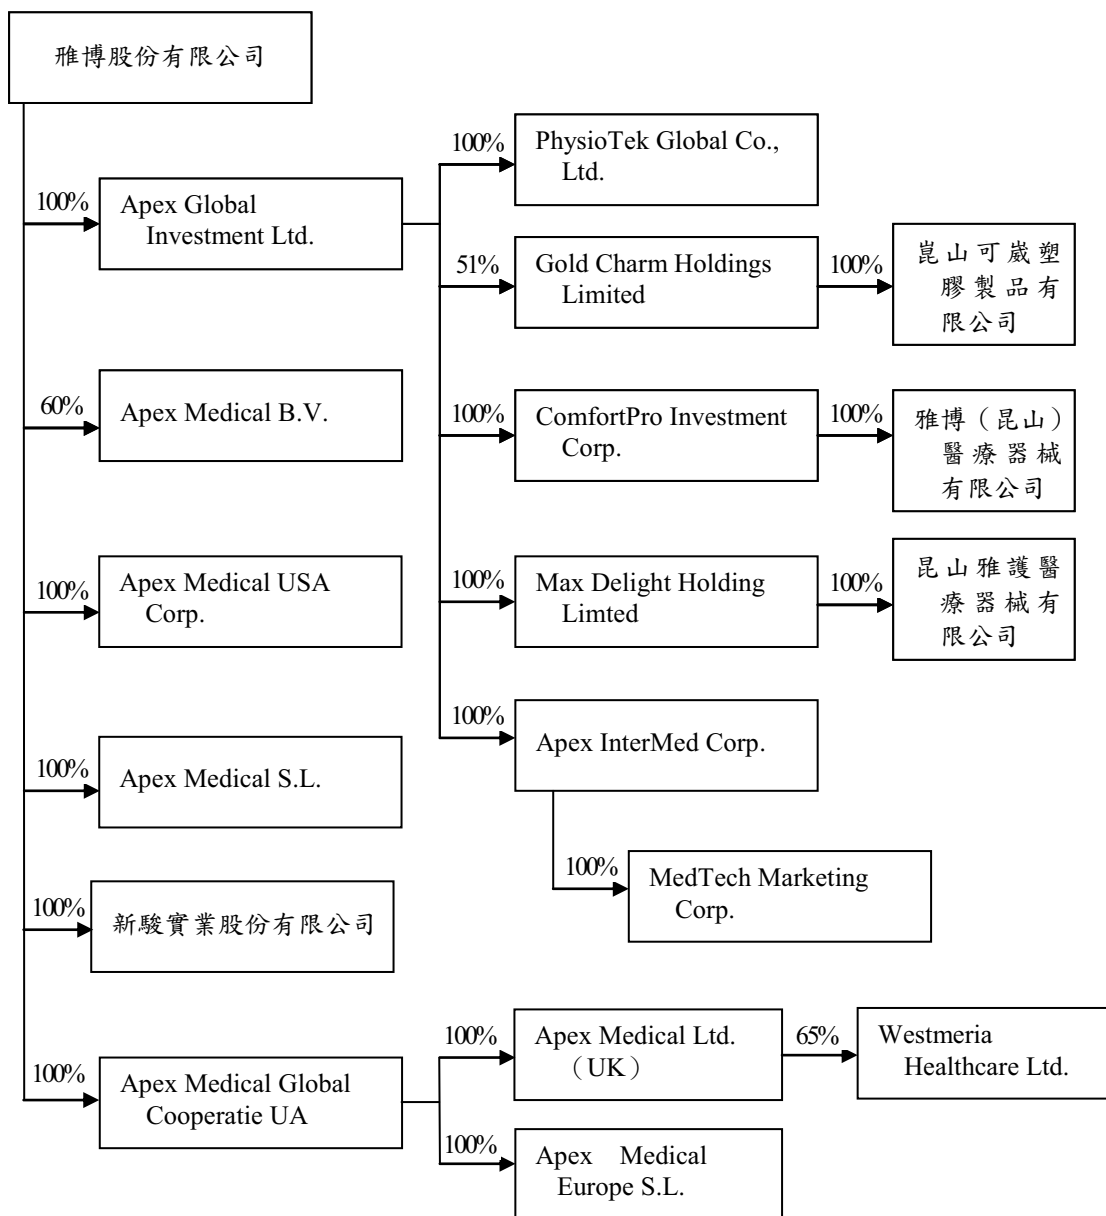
雅博股份有限公司

100%
Apex Global Investment Ltd.

100%
PhysioTek Global Co., Ltd.

51%
Gold Charm Holdings Limited

100%
崑山可崴塑膠製品有限公司

60%
Apex Medical B.V.

100%
ComfortPro Investment Corp.

100%
雅博（昆山）醫療器械有限公司

100%
Apex Medical USA Corp.

100%
Max Delight Holding Limted

100%
昆山雅護醫療器械有限公司

100%
Apex InterMed Corp.

100%
Apex Medical S.L.

100%
MedTech Marketing Corp.

100%
新駿實業股份有限公司

100%
Apex Medical Global Cooperatie UA

100%
Apex Medical Ltd.（UK）

65%
Westmeria Healthcare Ltd.

100%
Apex Medical Europe S.L.